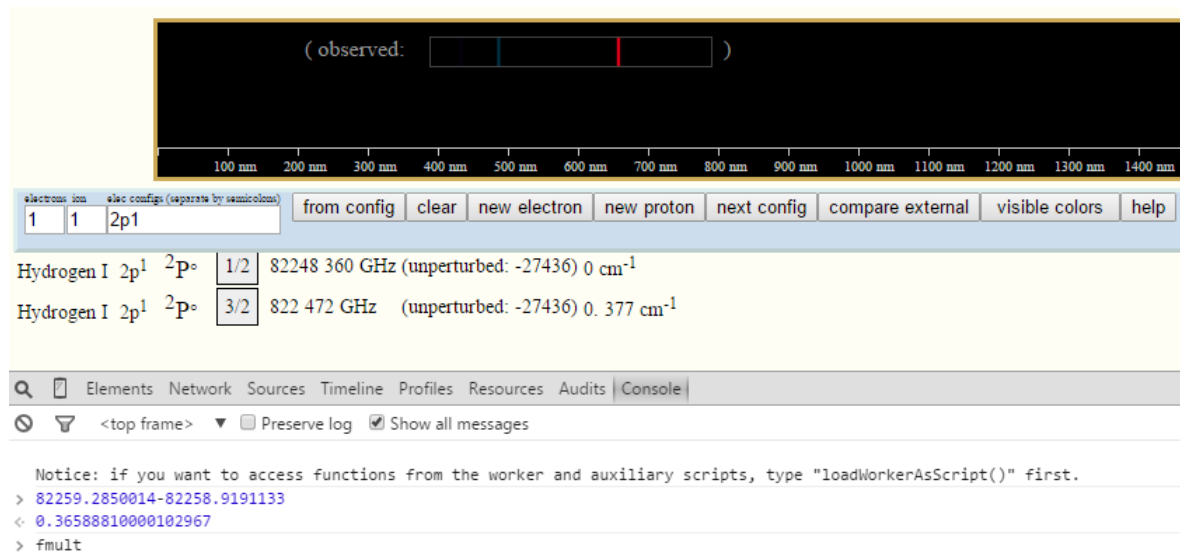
( observed: )

100 nm 200 nm 300 nm 400 nm 500 nm 600 nm 700 nm 800 nm 900 nm 1000 nm 1100 nm 1200 nm 1300 nm 1400 nm

electrons ion elec configs (separate by semicolons)
1 1 2p1
from config clear new electron new proton next config compare external visible colors help

Hydrogen I $2p^1$ $^2P^\circ$ 1/2 82248 360 GHz (unperturbed: -27436) 0 $cm^{-1}$

Hydrogen I $2p^1$ $^2P^\circ$ 3/2 822 472 GHz (unperturbed: -27436) 0. 377 $cm^{-1}$

Elements Network Sources Timeline Profiles Resources Audits Console

<top frame> ▼ Preserve log Show all messages

Notice: if you want to access functions from the worker and auxiliary scripts, type "loadWorkerAsScript()" first.
> 82259.2850014-82258.9191133
< 0.36588810000102967
> fmult